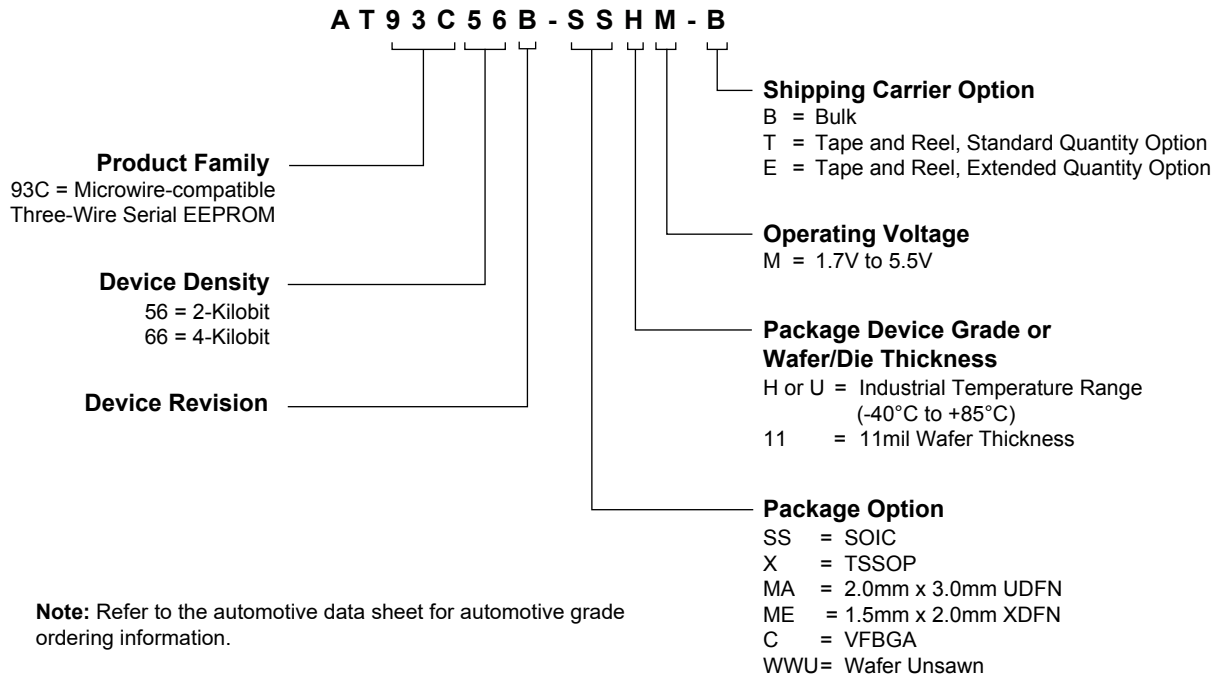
A T 9 3 C 5 6 B - S S H M - B

Shipping Carrier Option
B = Bulk
T = Tape and Reel, Standard Quantity Option
E = Tape and Reel, Extended Quantity Option

Product Family
93C = Microwire-compatible Three-Wire Serial EEPROM

Operating Voltage
M = 1.7V to 5.5V

Device Density
56 = 2-Kilobit
66 = 4-Kilobit

Package Device Grade or Wafer/Die Thickness
H or U = Industrial Temperature Range (-40°C to +85°C)
11 = 11mil Wafer Thickness

Device Revision

Package Option
SS = SOIC
X = TSSOP
MA = 2.0mm x 3.0mm UDFN
ME = 1.5mm x 2.0mm XDFN
C = VFBGA
WWU= Wafer Unsawn

**Note:** Refer to the automotive data sheet for automotive grade ordering information.